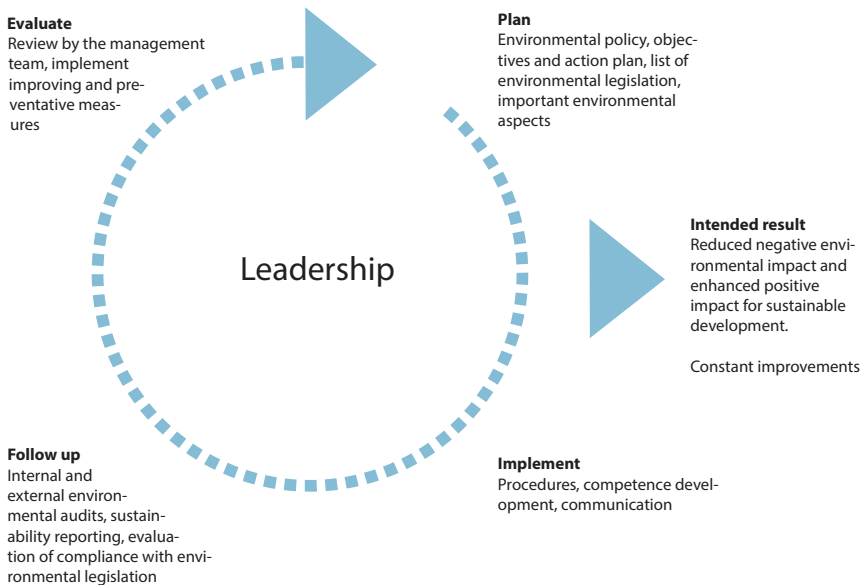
**Evaluate**
Review by the management team, implement improving and preventative measures

**Plan**
Environmental policy, objectives and action plan, list of environmental legislation, important environmental aspects

Leadership

**Intended result**
Reduced negative environmental impact and enhanced positive impact for sustainable development.

Constant improvements

**Follow up**
Internal and external environmental audits, sustainability reporting, evaluation of compliance with environmental legislation

**Implement**
Procedures, competence development, communication